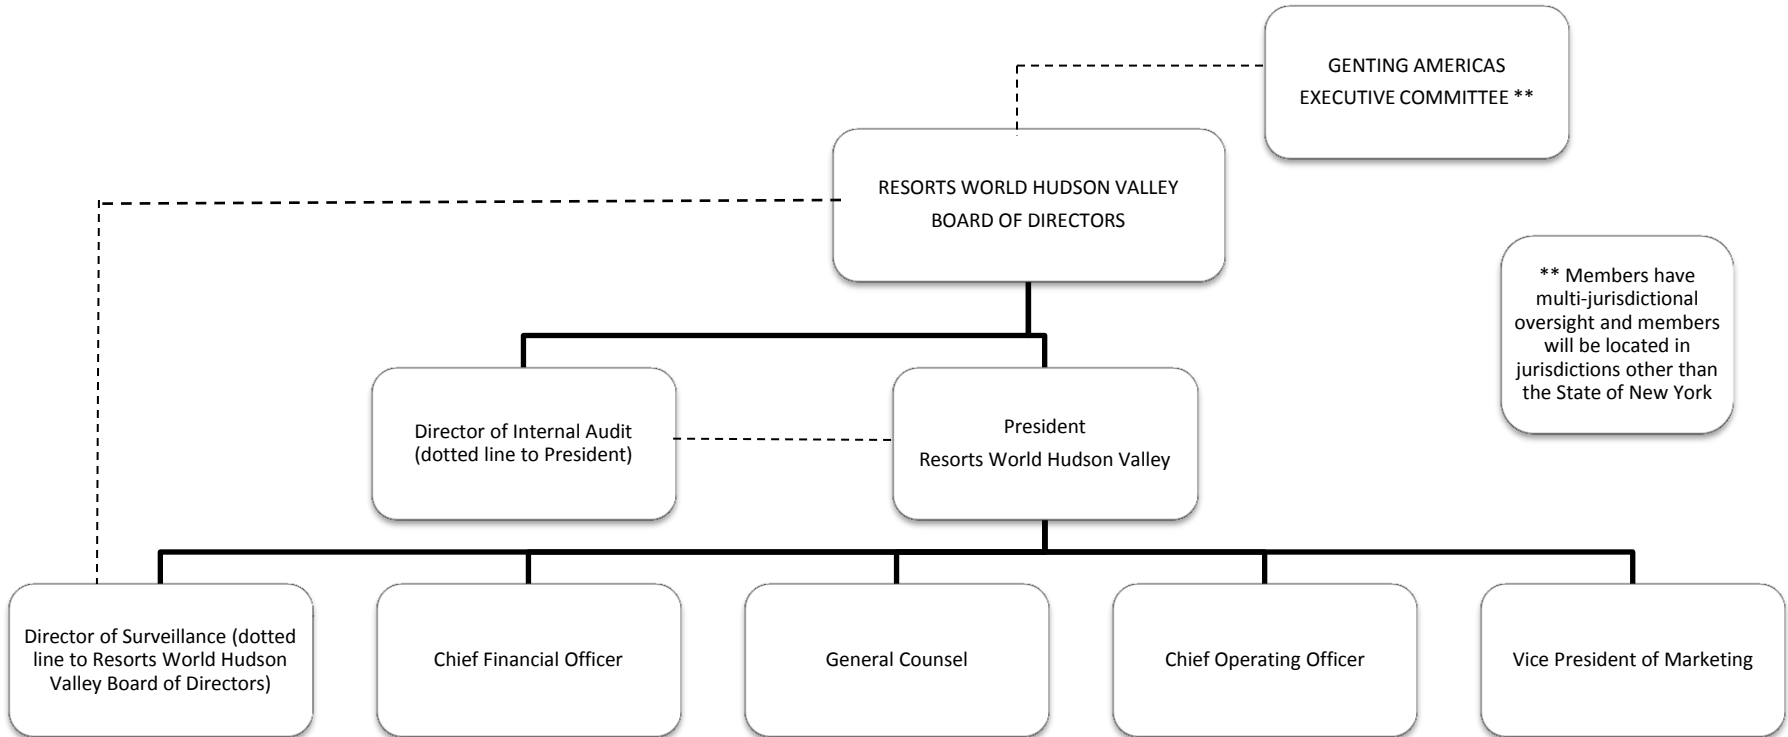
GENTING AMERICAS
EXECUTIVE COMMITTEE **

RESORTS WORLD HUDSON VALLEY
BOARD OF DIRECTORS

** Members have multi-jurisdictional oversight and members will be located in jurisdictions other than the State of New York

Director of Internal Audit
(dotted line to President)

President
Resorts World Hudson Valley

Director of Surveillance (dotted line to Resorts World Hudson Valley Board of Directors)

Chief Financial Officer

General Counsel

Chief Operating Officer

Vice President of Marketing